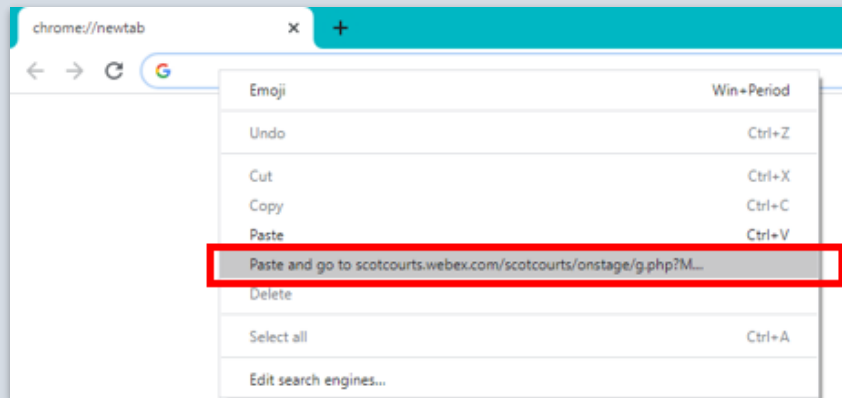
chrome://newtab ×
+

Emoji Win+Period

Undo Ctrl+Z

Cut Ctrl+X
Copy Ctrl+C
Paste Ctrl+V
Paste and go to scotcourts.webex.com/scotcourts/onstage/g.php?M...
Delete

Select all Ctrl+A

Edit search engines...